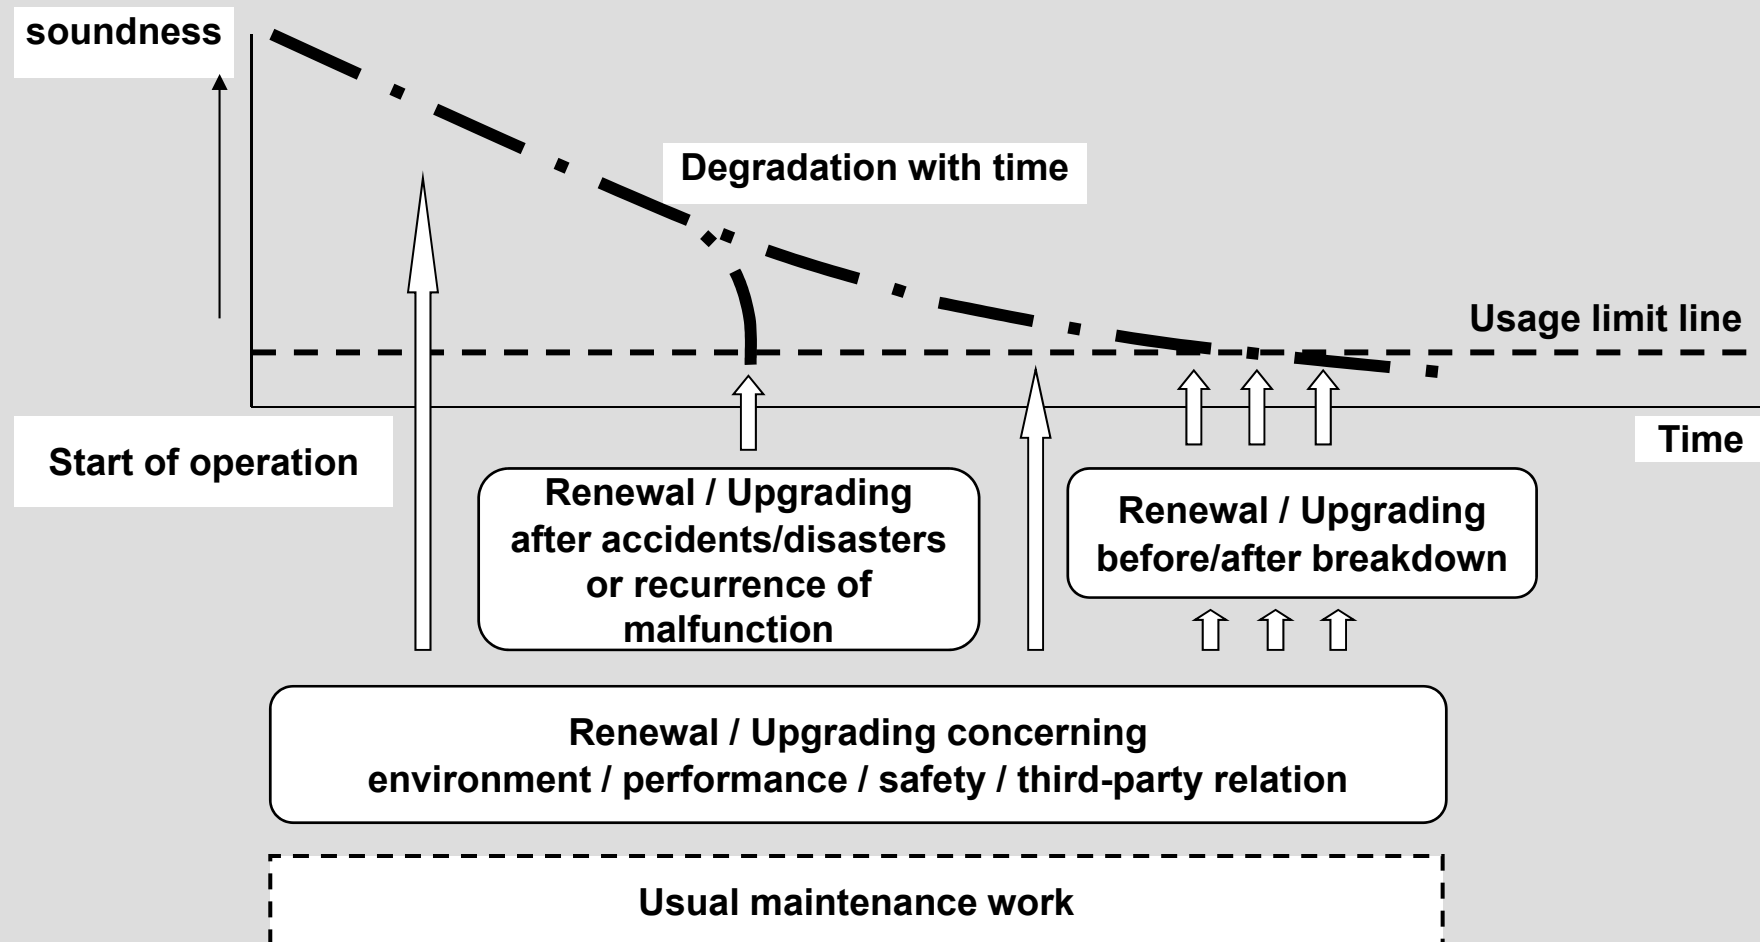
soundness

Degradation with time

Usage limit line

Time

Start of operation

Renewal / Upgrading after accidents/disasters or recurrence of malfunction

Renewal / Upgrading before/after breakdown

Renewal / Upgrading concerning environment / performance / safety / third-party relation

Usual maintenance work